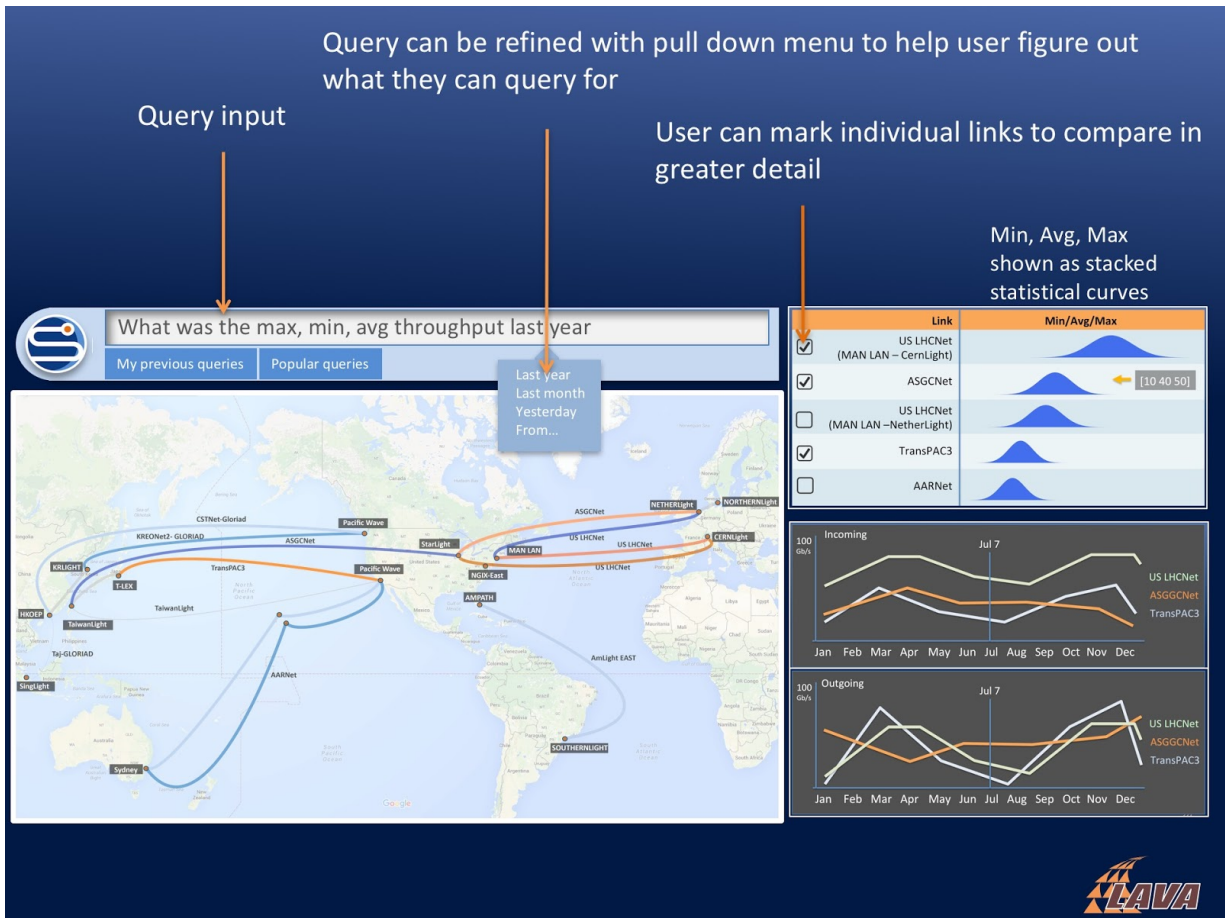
Query can be refined with pull down menu to help user figure out what they can query for

Query input

User can mark individual links to compare in greater detail

Min, Avg, Max shown as stacked statistical curves

What was the max, min, avg throughput last year

My previous queries | Popular queries

Last year
Last month
Yesterday
From...

| | Link | Min/Avg/Max |
|---|---|---|
| ☑ | US LHCNet (MAN LAN – CernLight) | |
| ☑ | ASGCNet | [10 40 50] |
| ☐ | US LHCNet (MAN LAN –NetherLight) | |
| ☑ | TransPAC3 | |
| ☐ | AARNet | |

CSTNet-Gloriad
KREONet2- GLORIAD
ASGCNet
Pacific Wave
StarLight
ASGCNet
NETHERLight
NORTHERNLight
US LHCNet
MAN LAN
US LHCNet
CERNLight
US LHCNet
KRLIGHT
T-LEX
TransPAC3
Pacific Wave
NGIX-East
AMPATH
HKOEP
TaiwanLight
TaiwanLight
Taj-GLORIAD
SingLight
AARNet
AmLight EAST
SOUTHERNLIGHT
Sydney
Google

Incoming
100 Gb/s
Jul 7
US LHCNet
ASGCNet
TransPAC3
Jan Feb Mar Apr May Jun Jul Aug Sep Oct Nov Dec

Outgoing
100 Gb/s
Jul 7
US LHCNet
ASGGCNet
TransPAC3
Jan Feb Mar Apr May Jun Jul Aug Sep Oct Nov Dec

LAVA